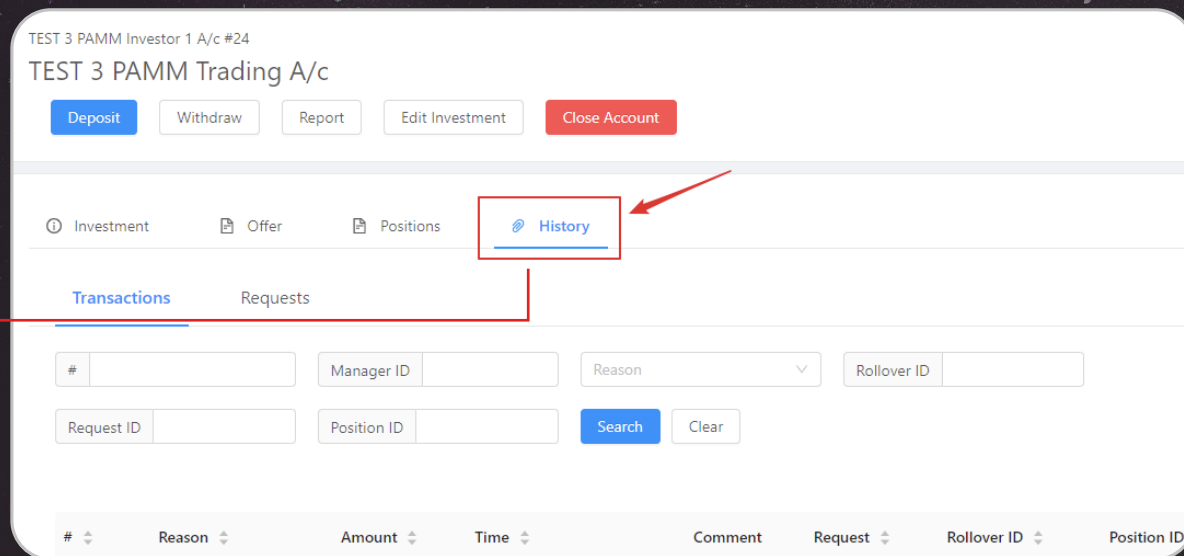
TEST 3 PAMM Investor 1 A/c #24

TEST 3 PAMM Trading A/c

Deposit Withdraw Report Edit Investment Close Account

Investment Offer Positions History

Transactions Requests

#

Manager ID

Reason

Rollover ID

Request ID

Position ID

Search Clear

| # | Reason | Amount | Time | Comment | Request | Rollover ID | Position ID |
|---|---|---|---|---|---|---|---|